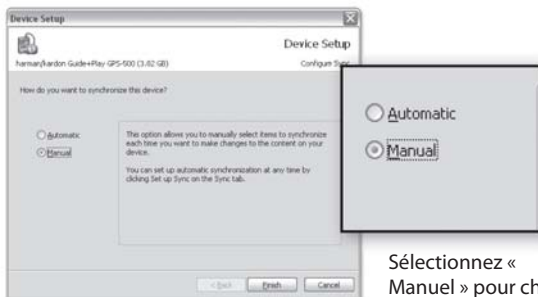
Device Setup

Device Setup

harman/kardon Guide+Play GPS-500 (3.82 GB)

Configure Sync

How do you want to synchronize this device?

Automatic

Manual

This option allows you to manually select items to synchronize each time you want to make changes to the content on your device.

You can set up automatic synchronization at any time by clicking Set up Sync on the Sync tab.

< Back

Finish

Cancel

Automatic

Manual

Sélectionnez « Manuel » pour ch